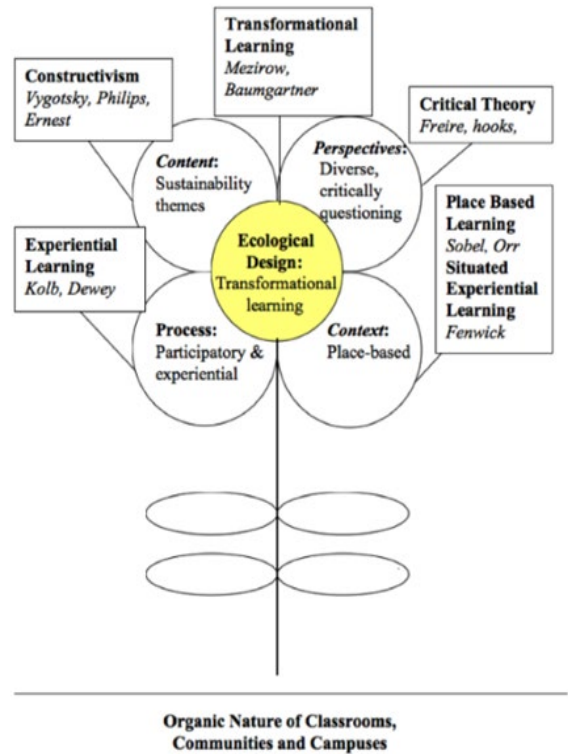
Transformational Learning
*Mezirow, Baumgartner*

Constructivism
*Vygotsky, Philips, Ernest*

Critical Theory
*Freire, hooks,*

*Content*: Sustainability themes

*Perspectives*: Diverse, critically questioning

Experiential Learning
*Kolb, Dewey*

Ecological Design: Transformational learning

Place Based Learning
*Sobel, Orr*
Situated Experiential Learning
*Fenwick*

Process: Participatory & experiential

*Context*: Place-based

Organic Nature of Classrooms, Communities and Campuses